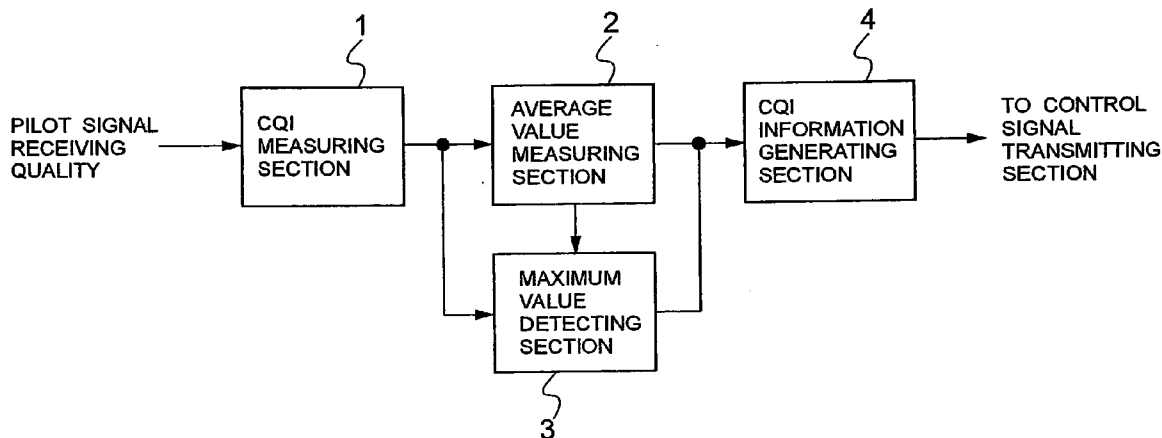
1

2

4

PILOT SIGNAL RECEIVING QUALITY

CQI MEASURING SECTION

AVERAGE VALUE MEASURING SECTION

CQI INFORMATION GENERATING SECTION

TO CONTROL SIGNAL TRANSMITTING SECTION

MAXIMUM VALUE DETECTING SECTION

3